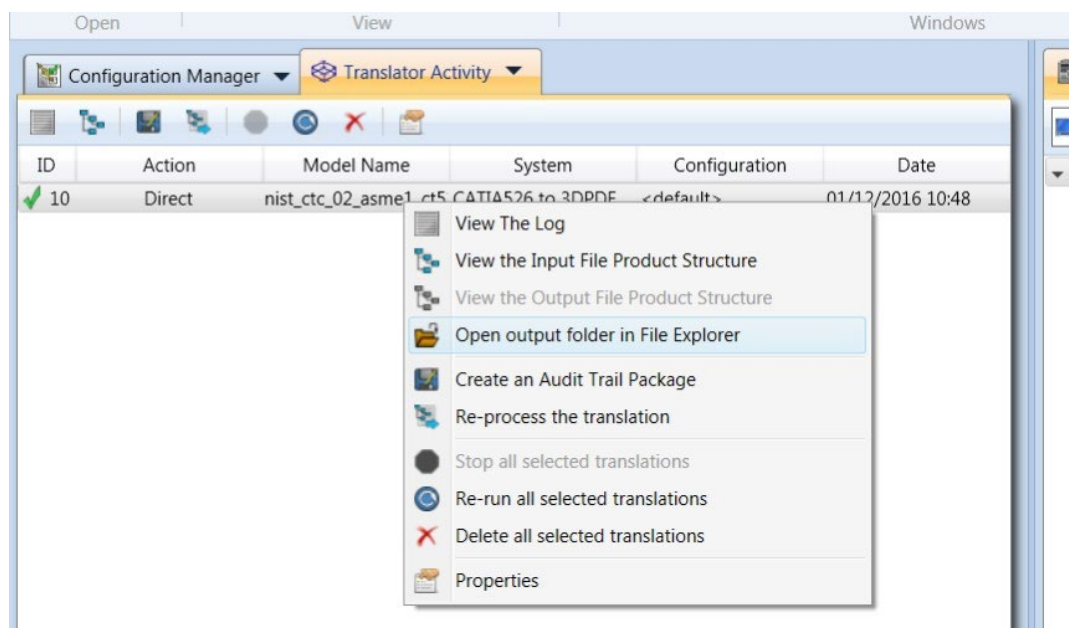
Open View Windows

Configuration Manager ▼ Translator Activity ▼

| ID | Action | Model Name | System | Configuration | Date |
|---|---|---|---|---|---|
| 10 | Direct | nist_ctc_02_asme1_ct5 | CATIA526 to 3DPDF | <default> | 01/12/2016 10:48 |

View The Log
View the Input File Product Structure
View the Output File Product Structure
Open output folder in File Explorer
Create an Audit Trail Package
Re-process the translation
Stop all selected translations
Re-run all selected translations
Delete all selected translations
Properties